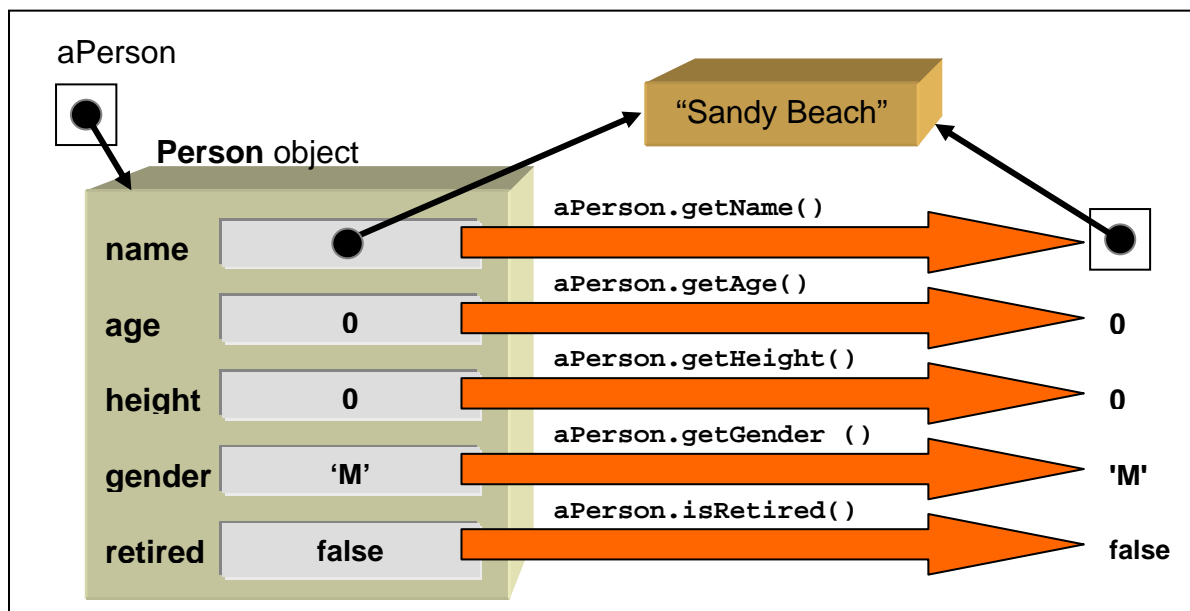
aPerson

“Sandy Beach”

Person object

aPerson.getName()

name

aPerson.getAge()

age 0 0

aPerson.getHeight()

height 0 0

aPerson.getGender ()

gender ‘M’ 'M'

aPerson.isRetired()

retired false false